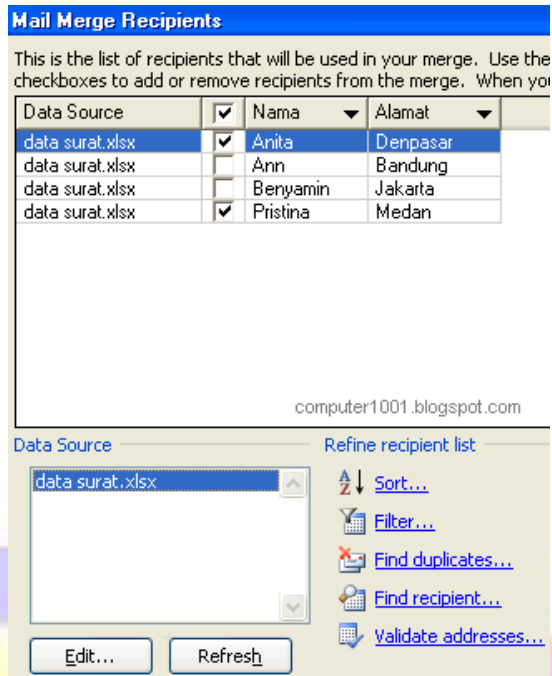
Mail Merge Recipients

This is the list of recipients that will be used in your merge. Use the checkboxes to add or remove recipients from the merge. When you

| Data Source | ☑ | Nama | Alamat |
|---|---|---|---|
| data surat.xlsx | ☑ | Anita | Denpasar |
| data surat.xlsx | ☐ | Ann | Bandung |
| data surat.xlsx | ☐ | Benyamin | Jakarta |
| data surat.xlsx | ☑ | Pristina | Medan |

computer1001.blogspot.com

Data Source

data surat.xlsx

Edit...

Refresh

Refine recipient list

Sort...

Filter...

Find duplicates...

Find recipient...

Validate addresses...